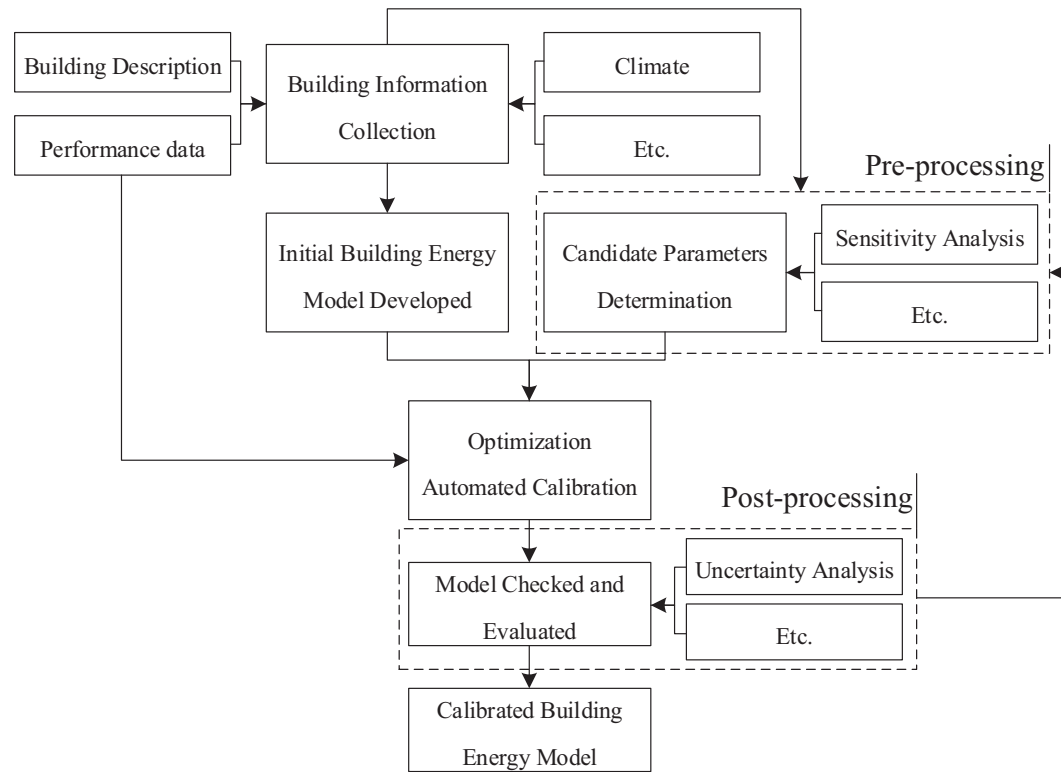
Building Description

Performance data

Building Information Collection

Climate

Etc.

Pre-processing

Initial Building Energy Model Developed

Candidate Parameters Determination

Sensitivity Analysis

Etc.

Optimization Automated Calibration

Post-processing

Model Checked and Evaluated

Uncertainty Analysis

Etc.

Calibrated Building Energy Model